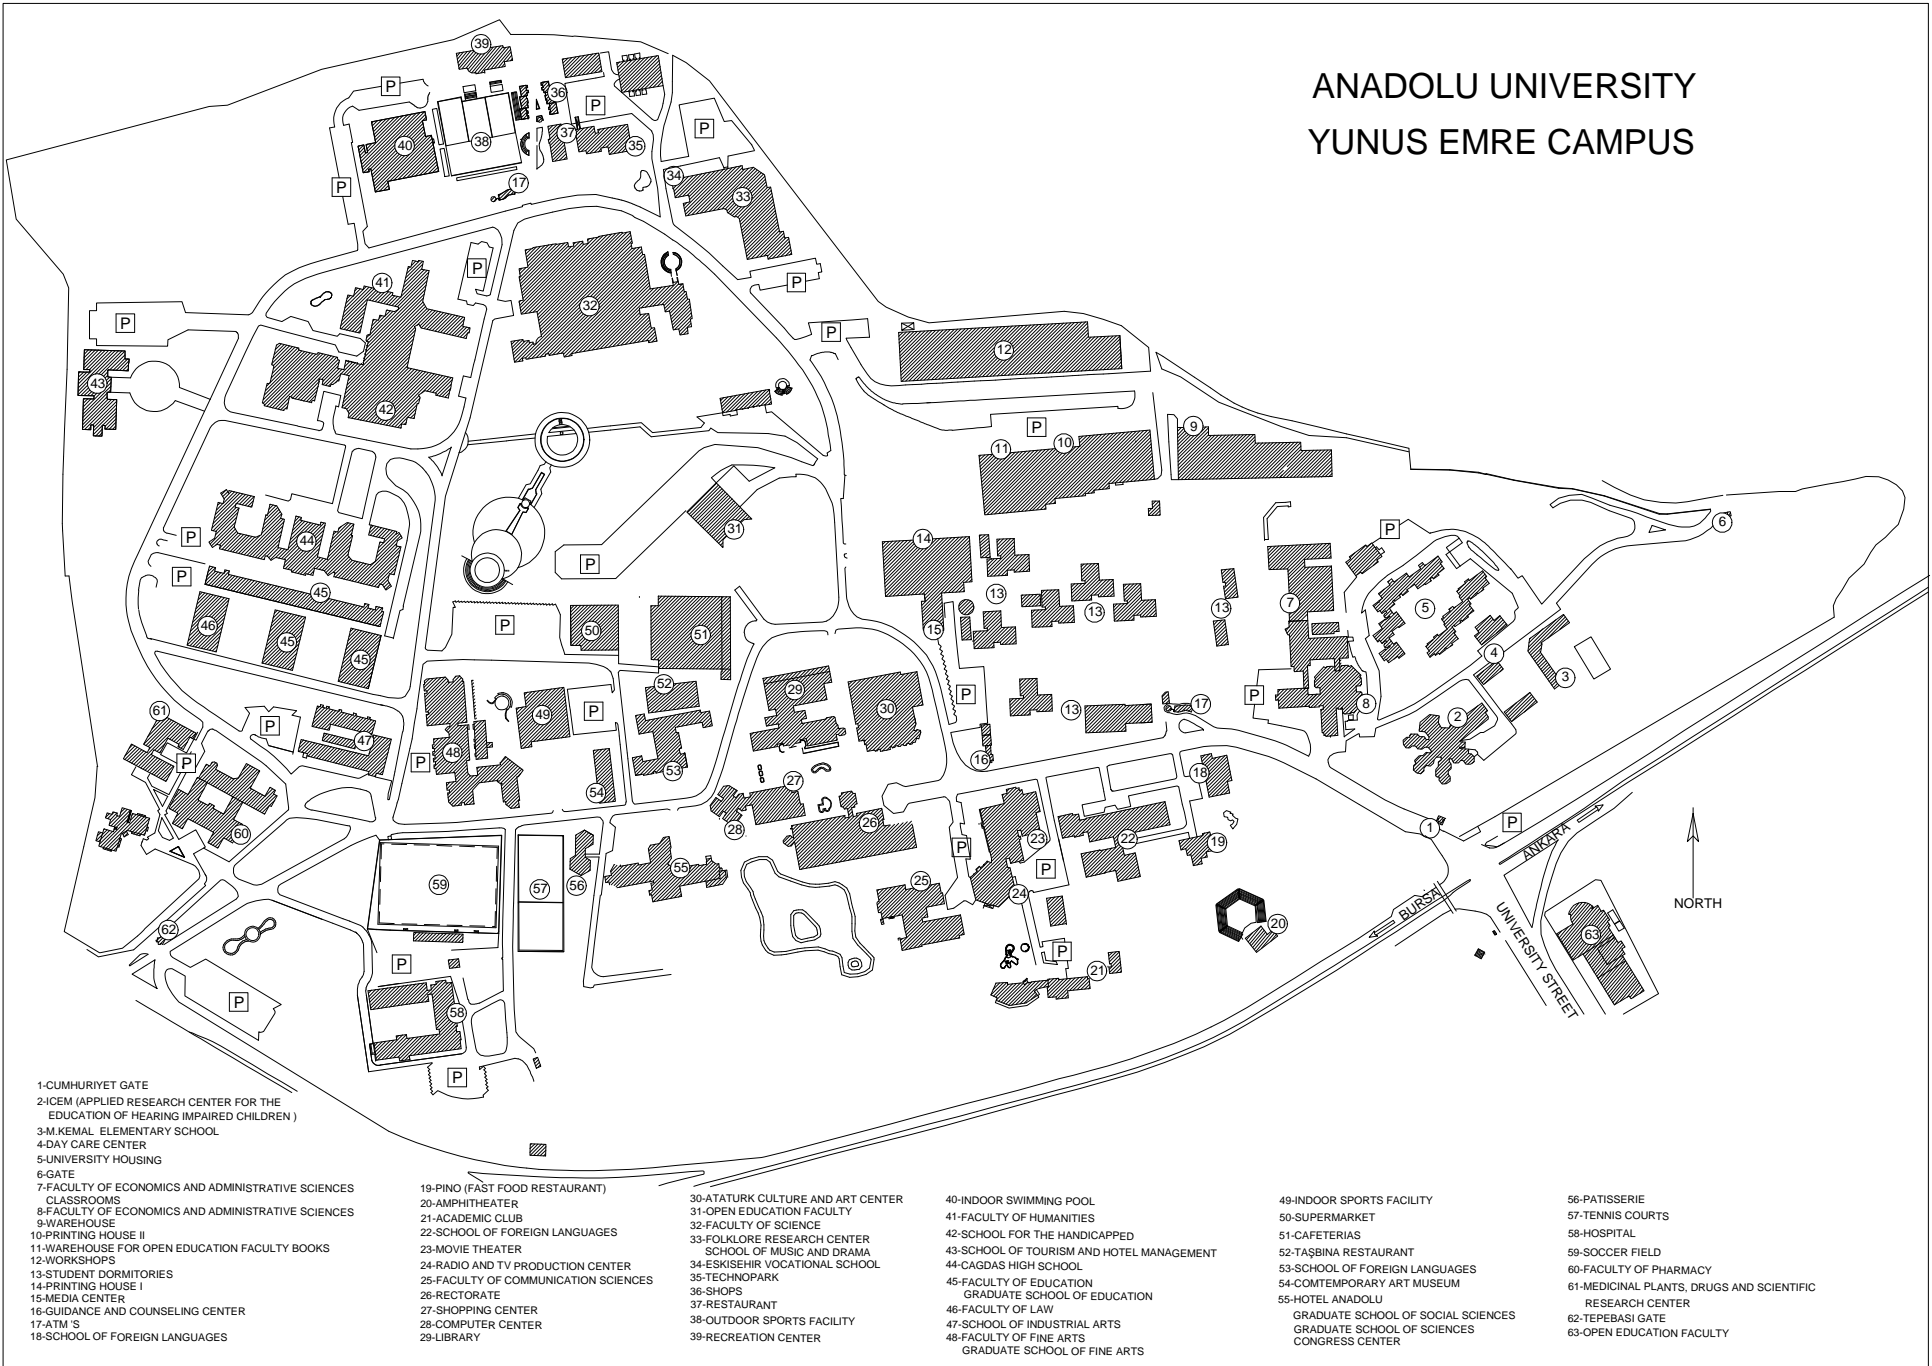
ANADOLU UNIVERSITY
YUNUS EMRE CAMPUS

NORTH

ANKARA
BURSA
UNIVERSITY STREET

P

1-CUMHURIYET GATE
2-ICEM (APPLIED RESEARCH CENTER FOR THE EDUCATION OF HEARING IMPAIRED CHILDREN )
3-M.KEMAL ELEMENTARY SCHOOL
4-DAY CARE CENTER
5-UNIVERSITY HOUSING
6-GATE
7-FACULTY OF ECONOMICS AND ADMINISTRATIVE SCIENCES CLASSROOMS
8-FACULTY OF ECONOMICS AND ADMINISTRATIVE SCIENCES
9-WAREHOUSE
10-PRINTING HOUSE II
11-WAREHOUSE FOR OPEN EDUCATION FACULTY BOOKS
12-WORKSHOPS
13-STUDENT DORMITORIES
14-PRINTING HOUSE I
15-MEDIA CENTER
16-GUIDANCE AND COUNSELING CENTER
17-ATM 'S
18-SCHOOL OF FOREIGN LANGUAGES

19-PINO (FAST FOOD RESTAURANT)
20-AMPHITHEATER
21-ACADEMIC CLUB
22-SCHOOL OF FOREIGN LANGUAGES
23-MOVIE THEATER
24-RADIO AND TV PRODUCTION CENTER
25-FACULTY OF COMMUNICATION SCIENCES
26-RECTORATE
27-SHOPPING CENTER
28-COMPUTER CENTER
29-LIBRARY

30-ATATURK CULTURE AND ART CENTER
31-OPEN EDUCATION FACULTY
32-FACULTY OF SCIENCE
33-FOLKLORE RESEARCH CENTER SCHOOL OF MUSIC AND DRAMA
34-ESKISEHIR VOCATIONAL SCHOOL
35-TECHNOPARK
36-SHOPS
37-RESTAURANT
38-OUTDOOR SPORTS FACILITY
39-RECREATION CENTER

40-INDOOR SWIMMING POOL
41-FACULTY OF HUMANITIES
42-SCHOOL FOR THE HANDICAPPED
43-SCHOOL OF TOURISM AND HOTEL MANAGEMENT
44-CAGDAS HIGH SCHOOL
45-FACULTY OF EDUCATION GRADUATE SCHOOL OF EDUCATION
46-FACULTY OF LAW
47-SCHOOL OF INDUSTRIAL ARTS
48-FACULTY OF FINE ARTS GRADUATE SCHOOL OF FINE ARTS

49-INDOOR SPORTS FACILITY
50-SUPERMARKET
51-CAFETERIAS
52-TAŞBINA RESTAURANT
53-SCHOOL OF FOREIGN LANGUAGES
54-COMTEMPORARY ART MUSEUM
55-HOTEL ANADOLU
GRADUATE SCHOOL OF SOCIAL SCIENCES
GRADUATE SCHOOL OF SCIENCES
CONGRESS CENTER

56-PATISSERIE
57-TENNIS COURTS
58-HOSPITAL
59-SOCCER FIELD
60-FACULTY OF PHARMACY
61-MEDICINAL PLANTS, DRUGS AND SCIENTIFIC RESEARCH CENTER
62-TEPEBASI GATE
63-OPEN EDUCATION FACULTY